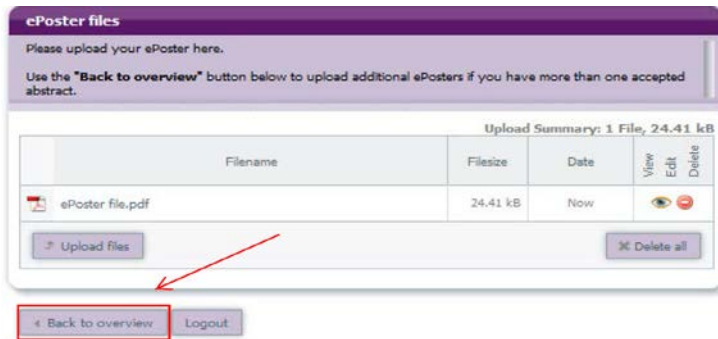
ePoster files

Please upload your ePoster here.

Use the **"Back to overview"** button below to upload additional ePosters if you have more than one accepted abstract.

Upload Summary: 1 File, 24.41 kB

| | Filename | Filesize | Date | View Edit Delete |
|---|---|---|---|---|
| | ePoster file.pdf | 24.41 kB | Now | |

Upload files

Delete all

Back to overview

Logout